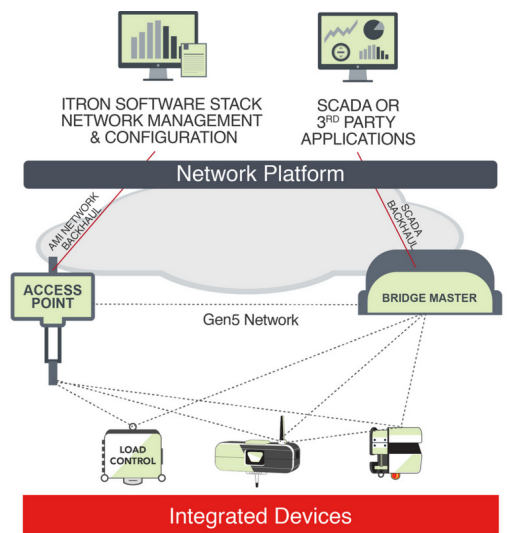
ITRON SOFTWARE STACK NETWORK MANAGEMENT & CONFIGURATION

SCADA OR 3$^{RD}$ PARTY APPLICATIONS

Network Platform

AMI NETWORK BACKHAUL

SCADA BACKHAUL

ACCESS POINT

BRIDGE MASTER

Gen5 Network

LOAD CONTROL

Integrated Devices